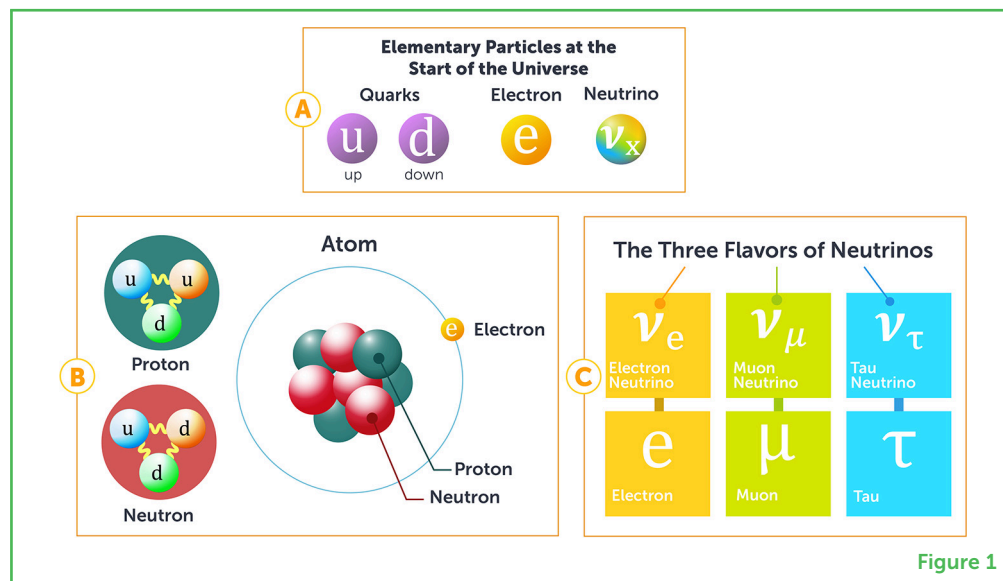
Elementary Particles at the Start of the Universe

A

Quarks

u
up

d
down

Electron

e

Neutrino

$\nu_x$

B

u u d

Proton

u d d

Neutron

Atom

e Electron

Proton

Neutron

C

The Three Flavors of Neutrinos

$\nu_e$
Electron Neutrino

$\nu_\mu$
Muon Neutrino

$\nu_\tau$
Tau Neutrino

e
Electron

μ
Muon

τ
Tau

Figure 1